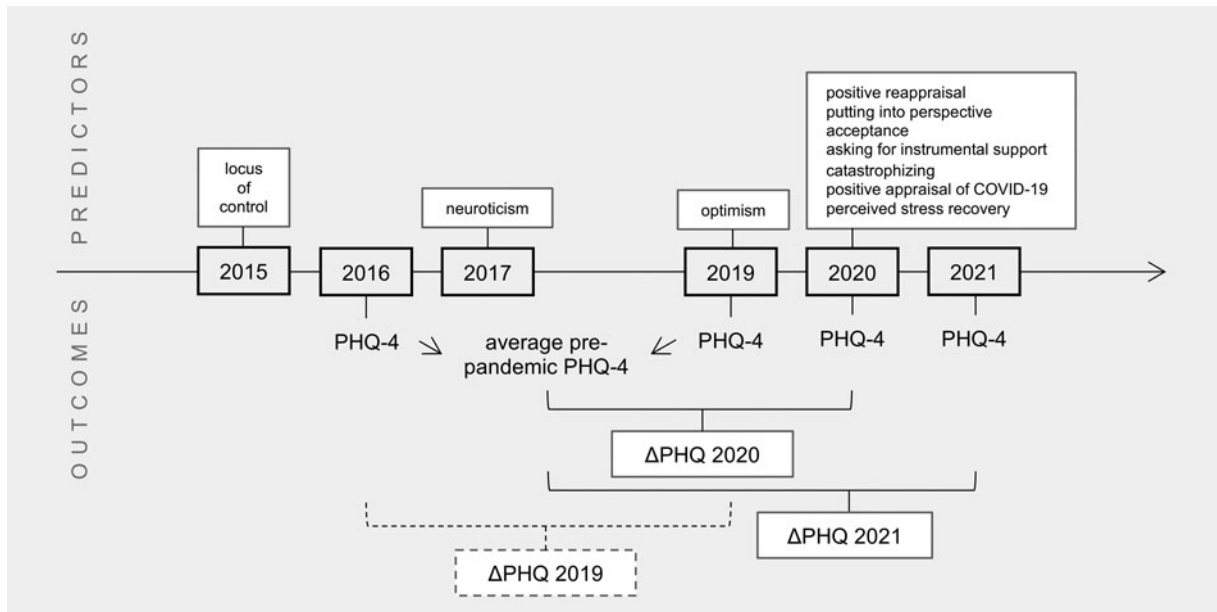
PREDICTORS

OUTCOMES

locus of control

neuroticism

optimism

positive reappraisal
putting into perspective
acceptance
asking for instrumental support
catastrophizing
positive appraisal of COVID-19
perceived stress recovery

2015

2016

2017

2019

2020

2021

PHQ-4

average pre-pandemic PHQ-4

PHQ-4

PHQ-4

PHQ-4

ΔPHQ 2020

ΔPHQ 2021

ΔPHQ 2019